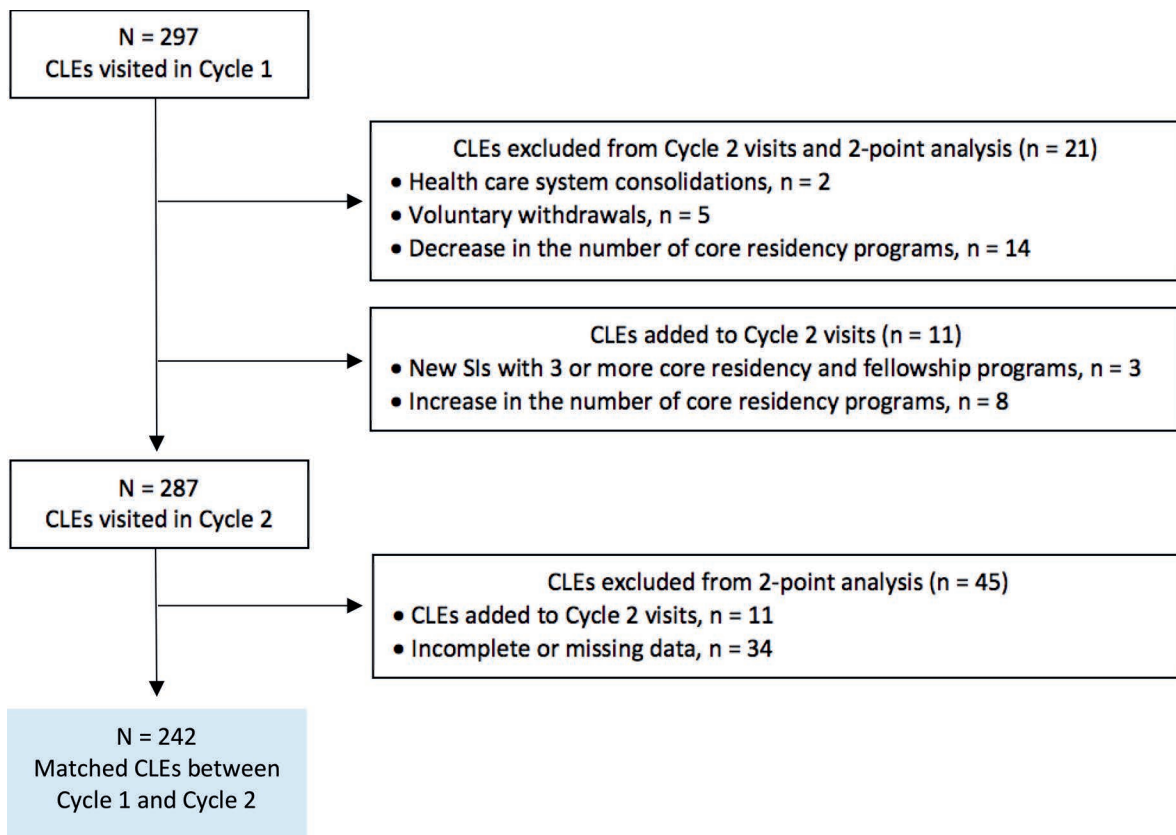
N = 297
CLEs visited in Cycle 1

CLEs excluded from Cycle 2 visits and 2-point analysis (n = 21)
• Health care system consolidations, n = 2
• Voluntary withdrawals, n = 5
• Decrease in the number of core residency programs, n = 14

CLEs added to Cycle 2 visits (n = 11)
• New SIs with 3 or more core residency and fellowship programs, n = 3
• Increase in the number of core residency programs, n = 8

N = 287
CLEs visited in Cycle 2

CLEs excluded from 2-point analysis (n = 45)
• CLEs added to Cycle 2 visits, n = 11
• Incomplete or missing data, n = 34

N = 242
Matched CLEs between Cycle 1 and Cycle 2